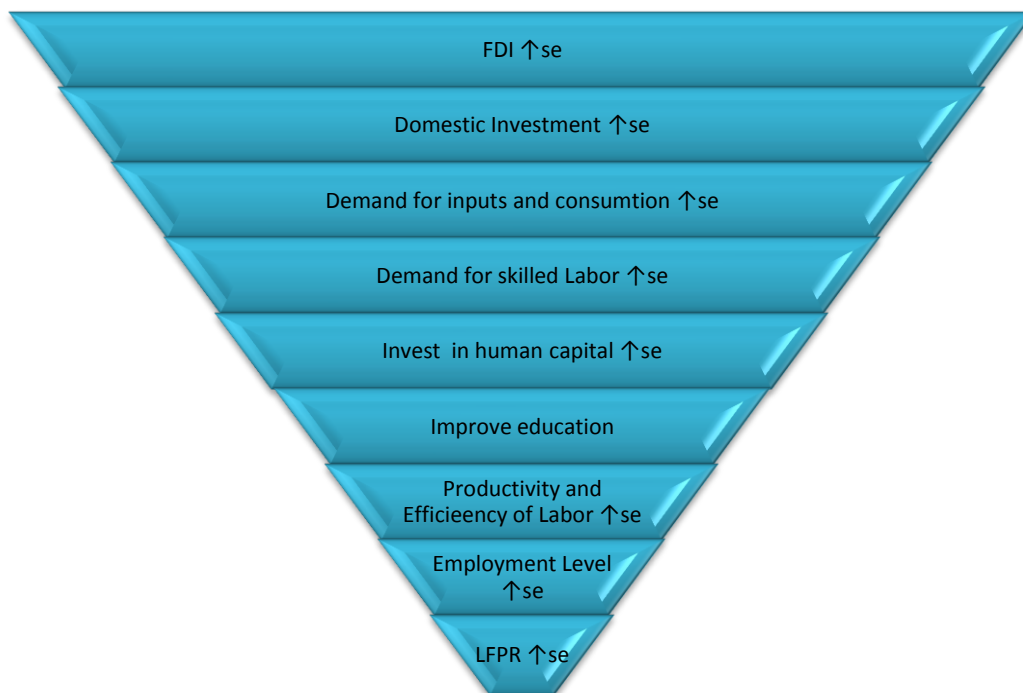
FDI ↑se

Domestic Investment ↑se

Demand for inputs and consumtion ↑se

Demand for skilled Labor ↑se

Invest in human capital ↑se

Improve education

Productivity and Efficieency of Labor ↑se

Employment Level ↑se

LFPR ↑se